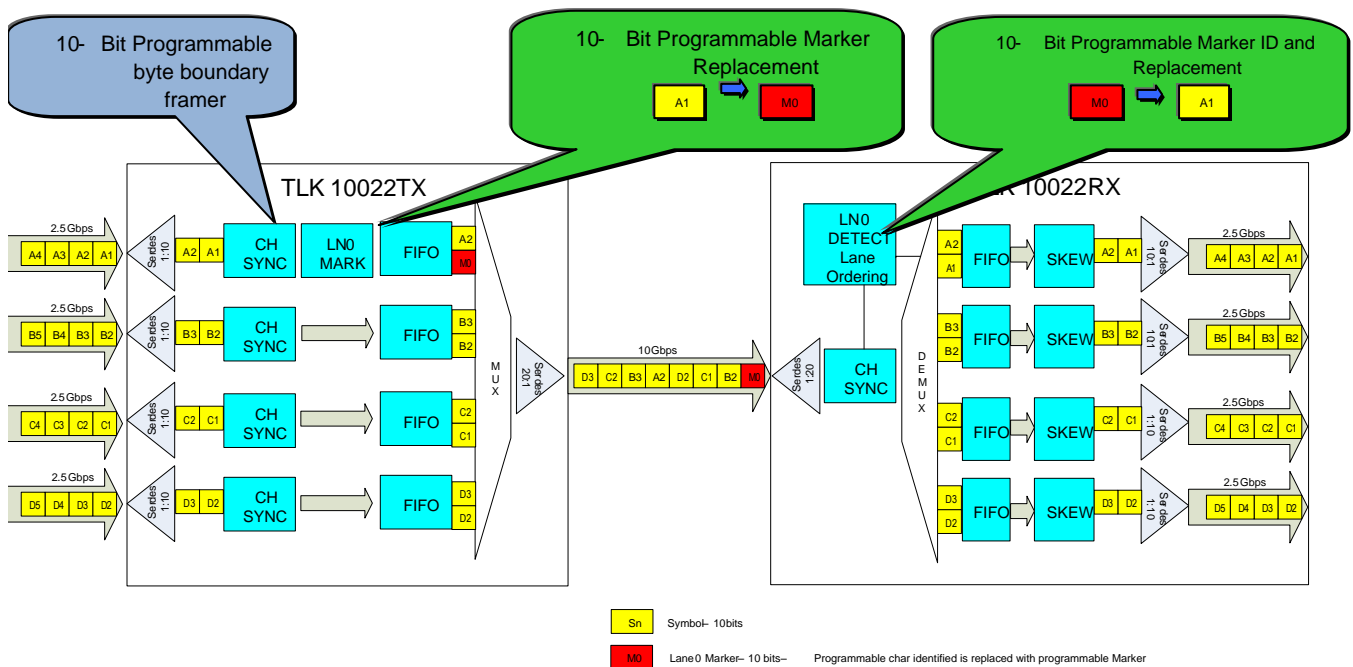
10- Bit Programmable byte boundary framer

10- Bit Programmable Marker Replacement

A1 M0

10- Bit Programmable Marker ID and Replacement

M0 A1

TLK 10022TX

2.5Gbps

A4 A3 A2 A1

Serdes 1:10

A2 A1

CH SYNC

LN0 MARK

FIFO

A2 M0

2.5Gbps

B5 B4 B3 B2

Serdes 1:10

B3 B2

CH SYNC

FIFO

B3 B2

2.5Gbps

C4 C3 C2 C1

Serdes 1:10

C2 C1

CH SYNC

FIFO

C2 C1

2.5Gbps

D5 D4 D3 D2

Serdes 1:10

D3 D2

CH SYNC

FIFO

D3 D2

MUX

Serdes 20:1

10Gbps

D3 C2 B3 A2 D2 C1 B2 M0

Serdes 1:20

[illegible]K 10022RX

LN0 DETECT Lane Ordering

CH SYNC

DEMUX

A2 A1 FIFO SKEW A2 A1 Serdes 10:1

2.5Gbps A4 A3 A2 A1

B3 B2 FIFO SKEW B3 B2 Serdes 10:1

2.5Gbps B5 B4 B3 B2

C2 C1 FIFO SKEW C2 C1 Serdes 1:10

2.5Gbps C4 C3 C2 C1

D3 D2 FIFO SKEW D3 D2 Serdes 1:10

2.5Gbps D5 D4 D3 D2

Sn Symbol– 10bits

M0 Lane0 Marker– 10 bits– Programmable char identified is replaced with programmable Marker